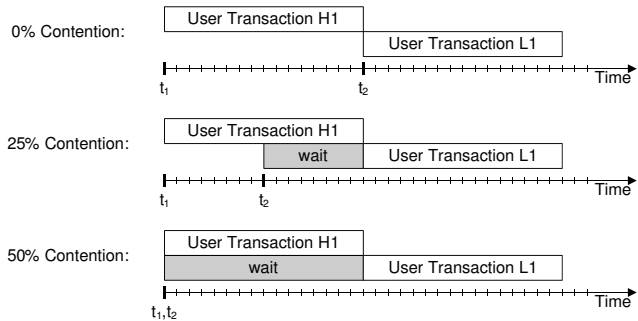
0% Contention:

User Transaction H1

User Transaction L1

Time

$t_1$

$t_2$

25% Contention:

User Transaction H1

wait

User Transaction L1

Time

$t_1$

$t_2$

50% Contention:

User Transaction H1

wait

User Transaction L1

Time

$t_1,t_2$